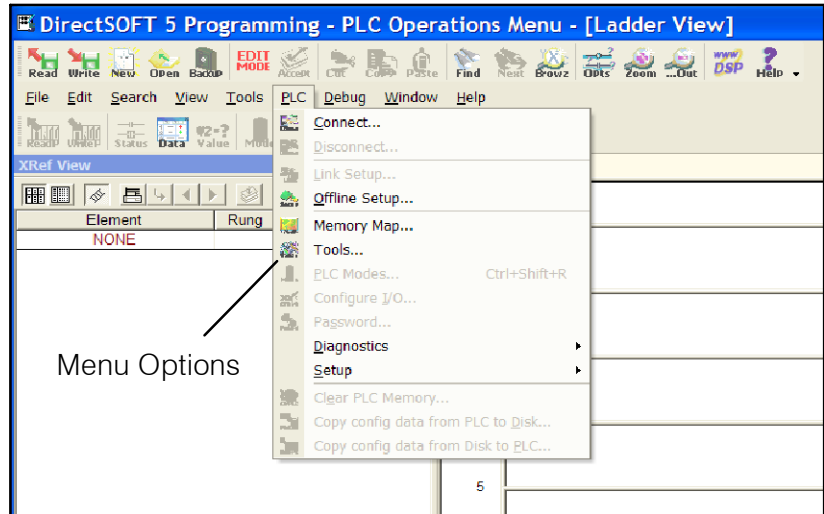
DirectSOFT 5 Programming - PLC Operations Menu - [Ladder View]

Read Write New Open Backup EDIT MODE Accept Cut Copy Paste Find Next Browz Opts Zoom ...Out DSP Help

File Edit Search View Tools PLC Debug Window Help

Read Write Status Data Value Mode

XRef View

| Element | Rung |
|---|---|
| NONE | |

Connect...
Disconnect...
Link Setup...
Offline Setup...
Memory Map...
Tools...
PLC Modes... Ctrl+Shift+R
Configure I/O...
Password...
Diagnostics
Setup
Clear PLC Memory...
Copy config data from PLC to Disk...
Copy config data from Disk to PLC...

Menu Options

5